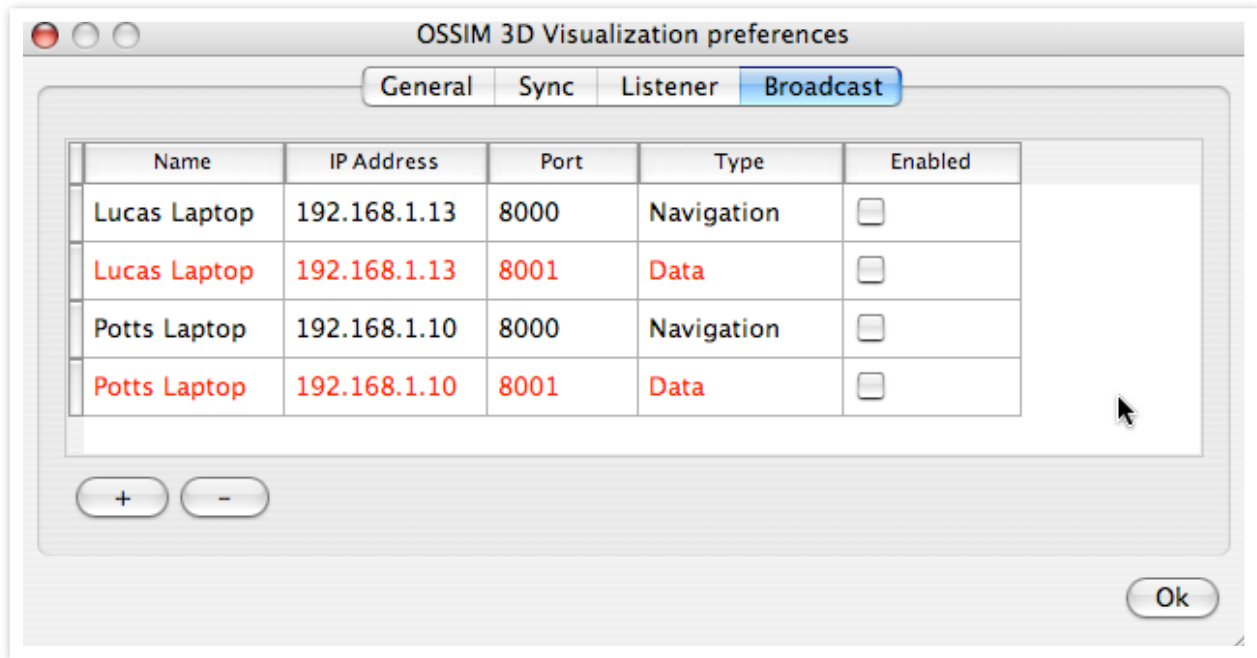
OSSIM 3D Visualization preferences

General Sync Listener Broadcast

| Name | IP Address | Port | Type | Enabled |
|---|---|---|---|---|
| Lucas Laptop | 192.168.1.13 | 8000 | Navigation | |
| Lucas Laptop | 192.168.1.13 | 8001 | Data | |
| Potts Laptop | 192.168.1.10 | 8000 | Navigation | |
| Potts Laptop | 192.168.1.10 | 8001 | Data | |

+ -

Ok